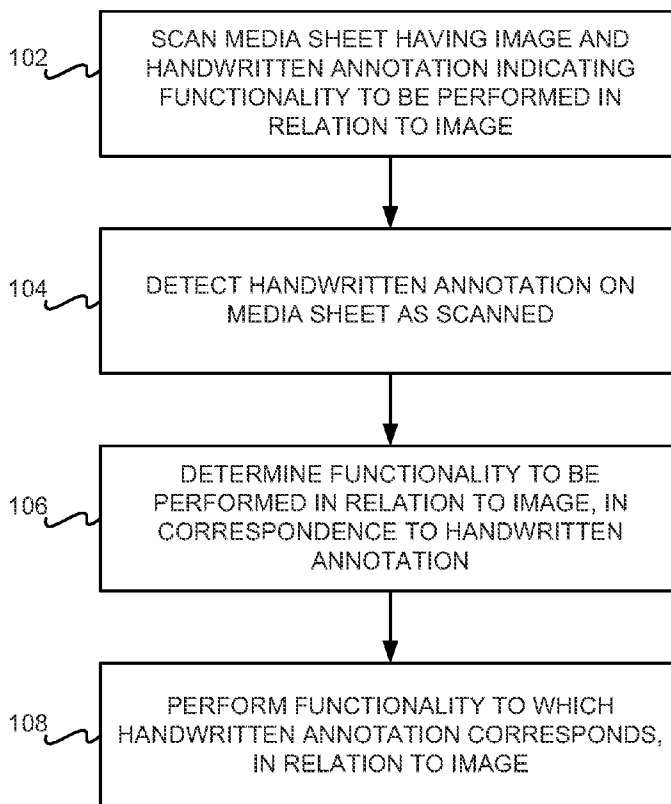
102

SCAN MEDIA SHEET HAVING IMAGE AND HANDWRITTEN ANNOTATION INDICATING FUNCTIONALITY TO BE PERFORMED IN RELATION TO IMAGE

104

DETECT HANDWRITTEN ANNOTATION ON MEDIA SHEET AS SCANNED

106

DETERMINE FUNCTIONALITY TO BE PERFORMED IN RELATION TO IMAGE, IN CORRESPONDENCE TO HANDWRITTEN ANNOTATION

108

PERFORM FUNCTIONALITY TO WHICH HANDWRITTEN ANNOTATION CORRESPONDS, IN RELATION TO IMAGE